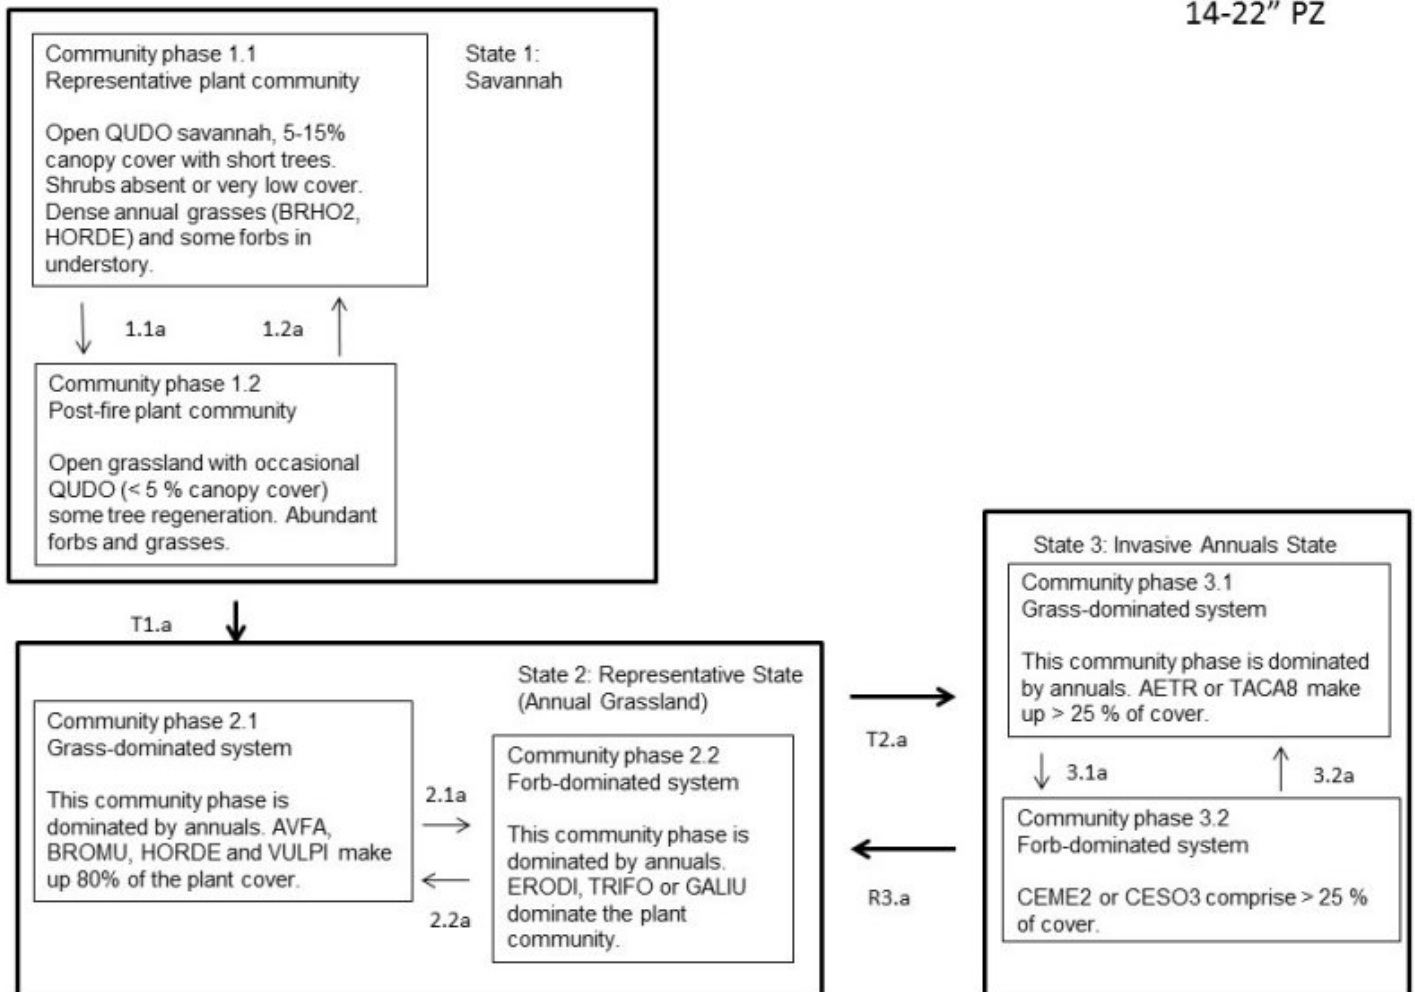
14-22" PZ

Community phase 1.1
Representative plant community

Open QUDO savannah, 5-15% canopy cover with short trees. Shrubs absent or very low cover. Dense annual grasses (BRHO2, HORDE) and some forbs in understory.

State 1: Savannah

1.1a

1.2a

Community phase 1.2
Post-fire plant community

Open grassland with occasional QUDO (< 5 % canopy cover) some tree regeneration. Abundant forbs and grasses.

T1.a

State 2: Representative State (Annual Grassland)

Community phase 2.1
Grass-dominated system

This community phase is dominated by annuals. AVFA, BROMU, HORDE and VULPI make up 80% of the plant cover.

2.1a

2.2a

Community phase 2.2
Forb-dominated system

This community phase is dominated by annuals. ERODI, TRIFO or GALIU dominate the plant community.

T2.a

R3.a

State 3: Invasive Annuals State

Community phase 3.1
Grass-dominated system

This community phase is dominated by annuals. AETR or TACA8 make up > 25 % of cover.

3.1a

3.2a

Community phase 3.2
Forb-dominated system

CEME2 or CESO3 comprise > 25 % of cover.